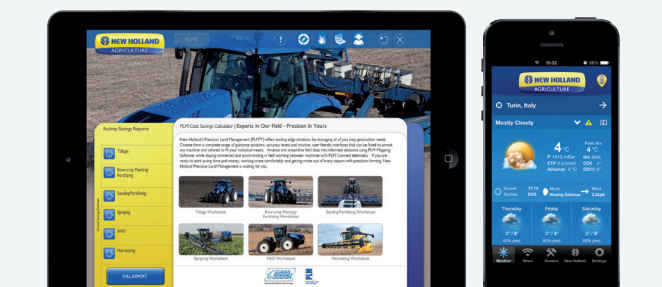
NEW HOLLAND AGRICULTURE

HOME

Activity Savings Reports

Tillage

Row-crop Planting/ Fertilizing

Seeding/Fertilizing

Spraying

NH3

Harvesting

FULL REPORT

PLM Cost Savings Calculator | Experts in Our Field - Precision in Yours

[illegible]

Tillage Worksheet

Row-crop Planting/ Fertilizing Worksheet

Seeding/Fertilizing Worksheet

Spraying Worksheet

NH3 Worksheet

Harvesting Worksheet

NEW HOLLAND AGRICULTURE

Turin, Italy

Mostly Cloudy

4°C

Feels like 4°C

Sunrise

Sunset

Moon

Wind

Thursday

Friday

Saturday

Weather

News

Dealers

New Holland

Settings